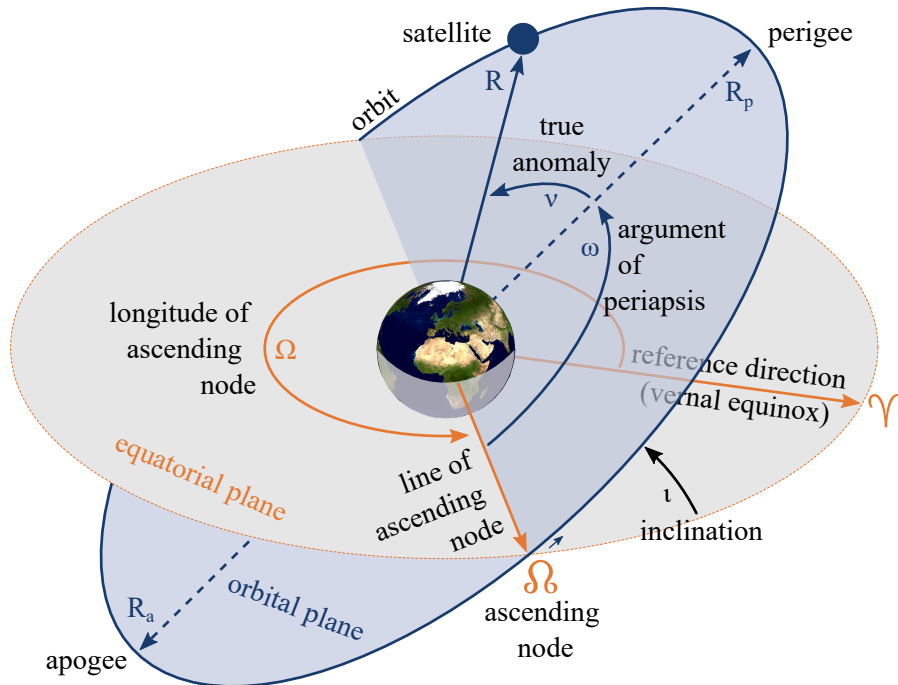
satellite

perigee

orbit

R

$R_p$

true anomaly

$\nu$

$\omega$

argument of periapsis

longitude of ascending node

$\Omega$

reference direction (vernal equinox)

♈

equatorial plane

line of ascending node

$\iota$

inclination

☊

$R_a$

orbital plane

ascending node

apogee